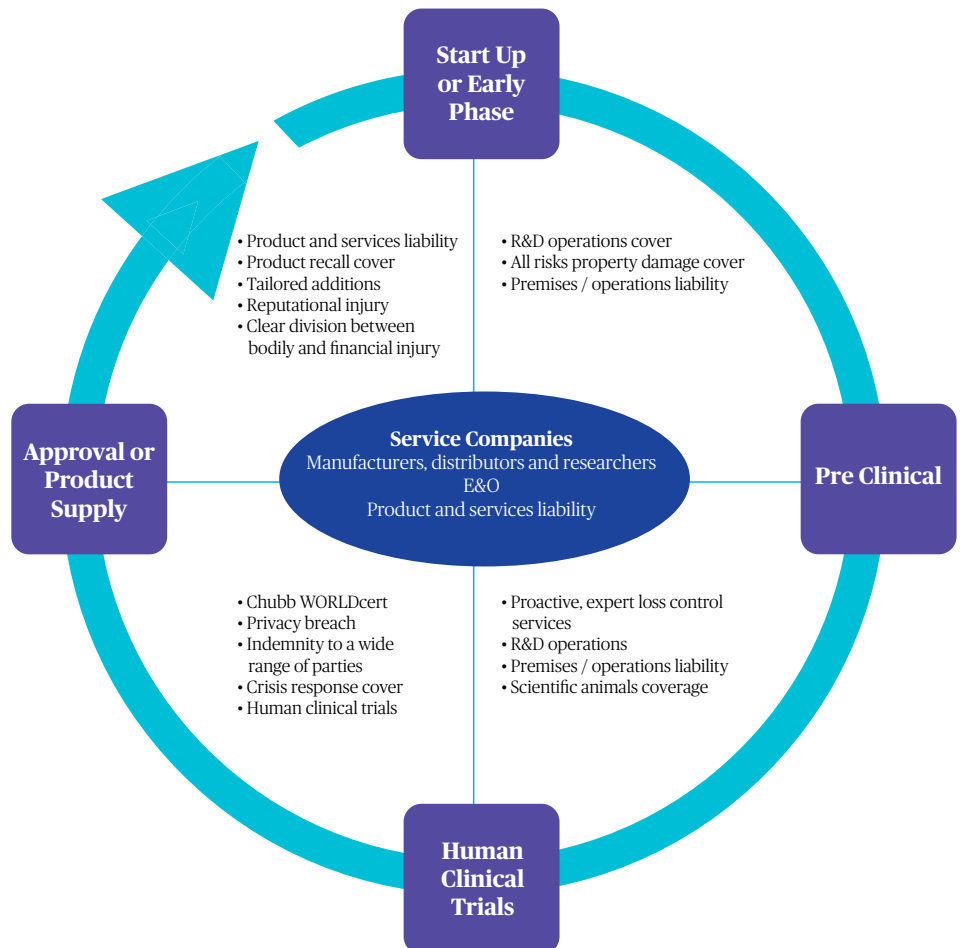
Start Up or Early Phase

• Product and services liability
• Product recall cover
• Tailored additions
• Reputational injury
• Clear division between bodily and financial injury

• R&D operations cover
• All risks property damage cover
• Premises / operations liability

Approval or Product Supply

Service Companies
Manufacturers, distributors and researchers
E&O
Product and services liability

Pre Clinical

• Chubb WORLDcert
• Privacy breach
• Indemnity to a wide range of parties
• Crisis response cover
• Human clinical trials

• Proactive, expert loss control services
• R&D operations
• Premises / operations liability
• Scientific animals coverage

Human Clinical Trials